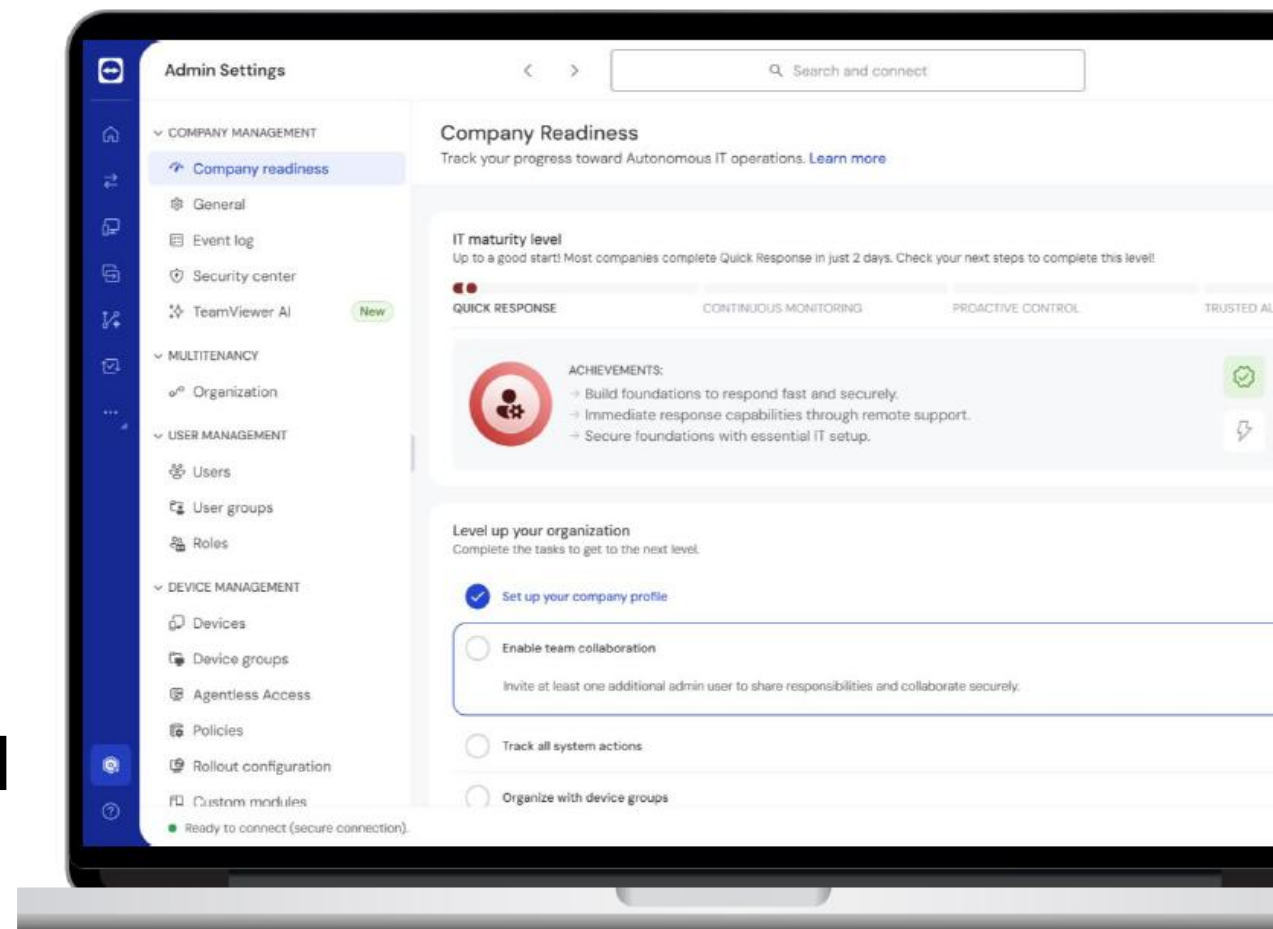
Admin Settings

Search and connect

COMPANY MANAGEMENT
Company readiness
General
Event log
Security center
TeamViewer AI New
MULTITENANCY
Organization
USER MANAGEMENT
Users
User groups
Roles
DEVICE MANAGEMENT
Devices
Device groups
Agentless Access
Policies
Rollout configuration
Custom modules

Ready to connect (secure connection).

Company Readiness
Track your progress toward Autonomous IT operations. Learn more

IT maturity level
Up to a good start! Most companies complete Quick Response in just 2 days. Check your next steps to complete this level!

QUICK RESPONSE
CONTINUOUS MONITORING
PROACTIVE CONTROL
TRUSTED AI

ACHIEVEMENTS:
→ Build foundations to respond fast and securely.
→ Immediate response capabilities through remote support.
→ Secure foundations with essential IT setup.

Level up your organization
Complete the tasks to get to the next level.

Set up your company profile

Enable team collaboration

Invite at least one additional admin user to share responsibilities and collaborate securely.

Track all system actions

Organize with device groups